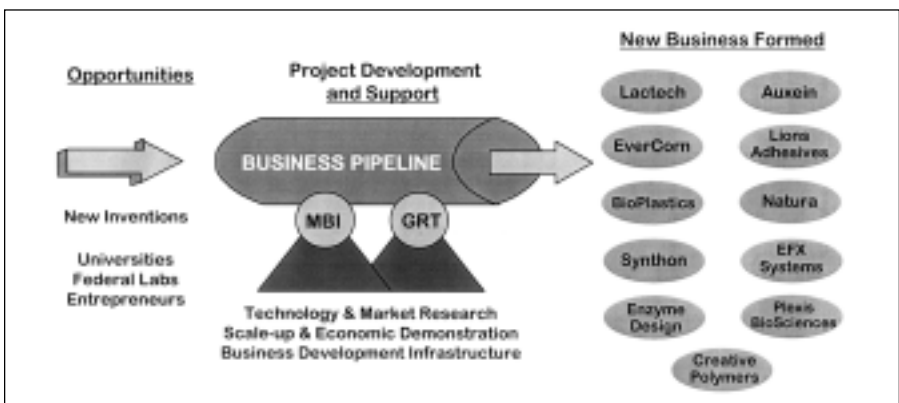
Opportunities

New Inventions

Universities
Federal Labs
Entrepreneurs

Project Development
and Support

BUSINESS PIPELINE

MBI

GRT

Technology & Market Research
Scale-up & Economic Demonstration
Business Development Infrastructure

New Business Formed

Lactech

Auxein

EverCorn

Lions Adhesives

BioPlastics

Natura

Synthon

EFX Systems

Enzyme Design

Plexis BioSciences

Creative Polymers